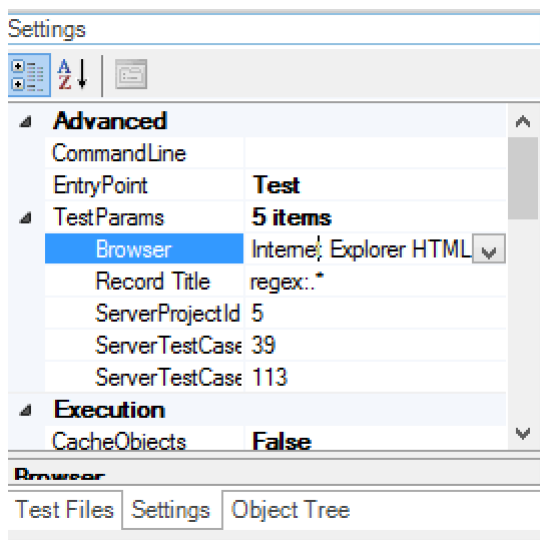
Settings

Advanced

| | |
|---|---|
| CommandLine | |
| EntryPoint | Test |
| TestParams | 5 items |
| Browser | Internet Explorer HTML |
| Record Title | regex:.* |
| ServerProjectId | 5 |
| ServerTestCase | 39 |
| ServerTestCase | 113 |

Execution

| | |
|---|---|
| CacheObjects | False |

Browser

Test Files | Settings | Object Tree